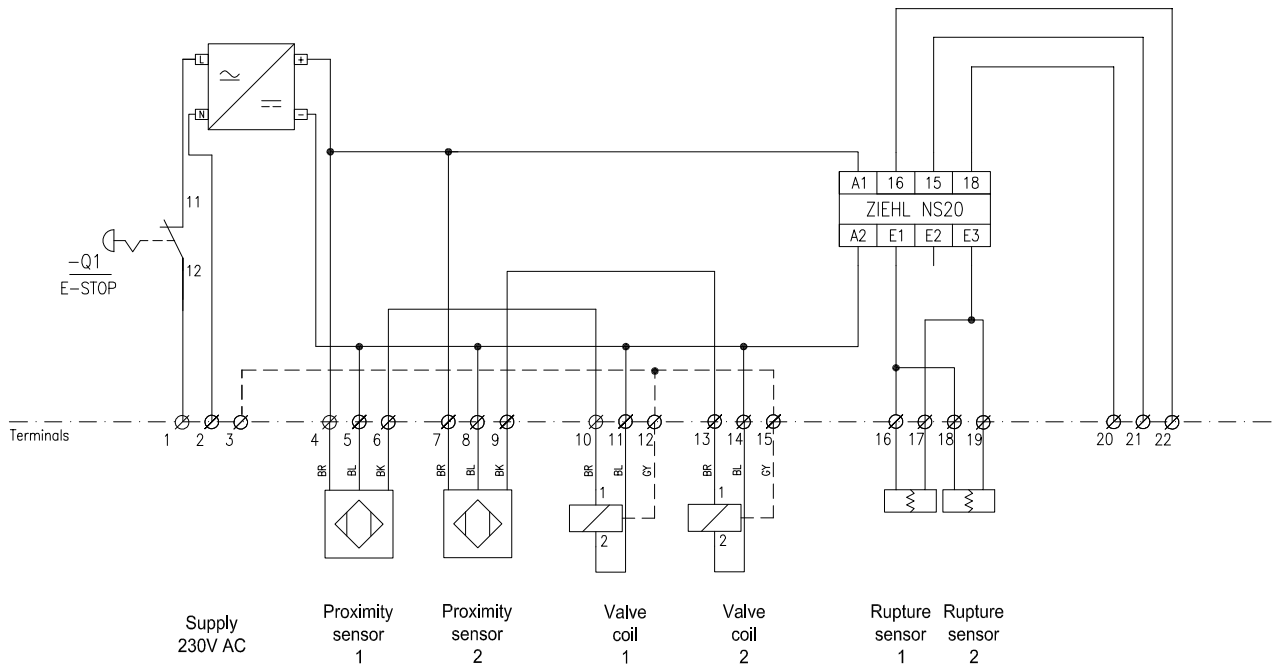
L
N
+
−
11
12
−Q1
E−STOP
A1 16 15 18
ZIEHL NS20
A2 E1 E2 E3

Terminals
1 2 3 4 5 6 7 8 9 10 11 12 13 14 15 16 17 18 19 20 21 22

BR BL BK
BR BL BK
BR BL GY
BR BL GY
1
2
1
2

Supply 230V AC

Proximity sensor 1

Proximity sensor 2

Valve coil 1

Valve coil 2

Rupture sensor 1

Rupture sensor 2